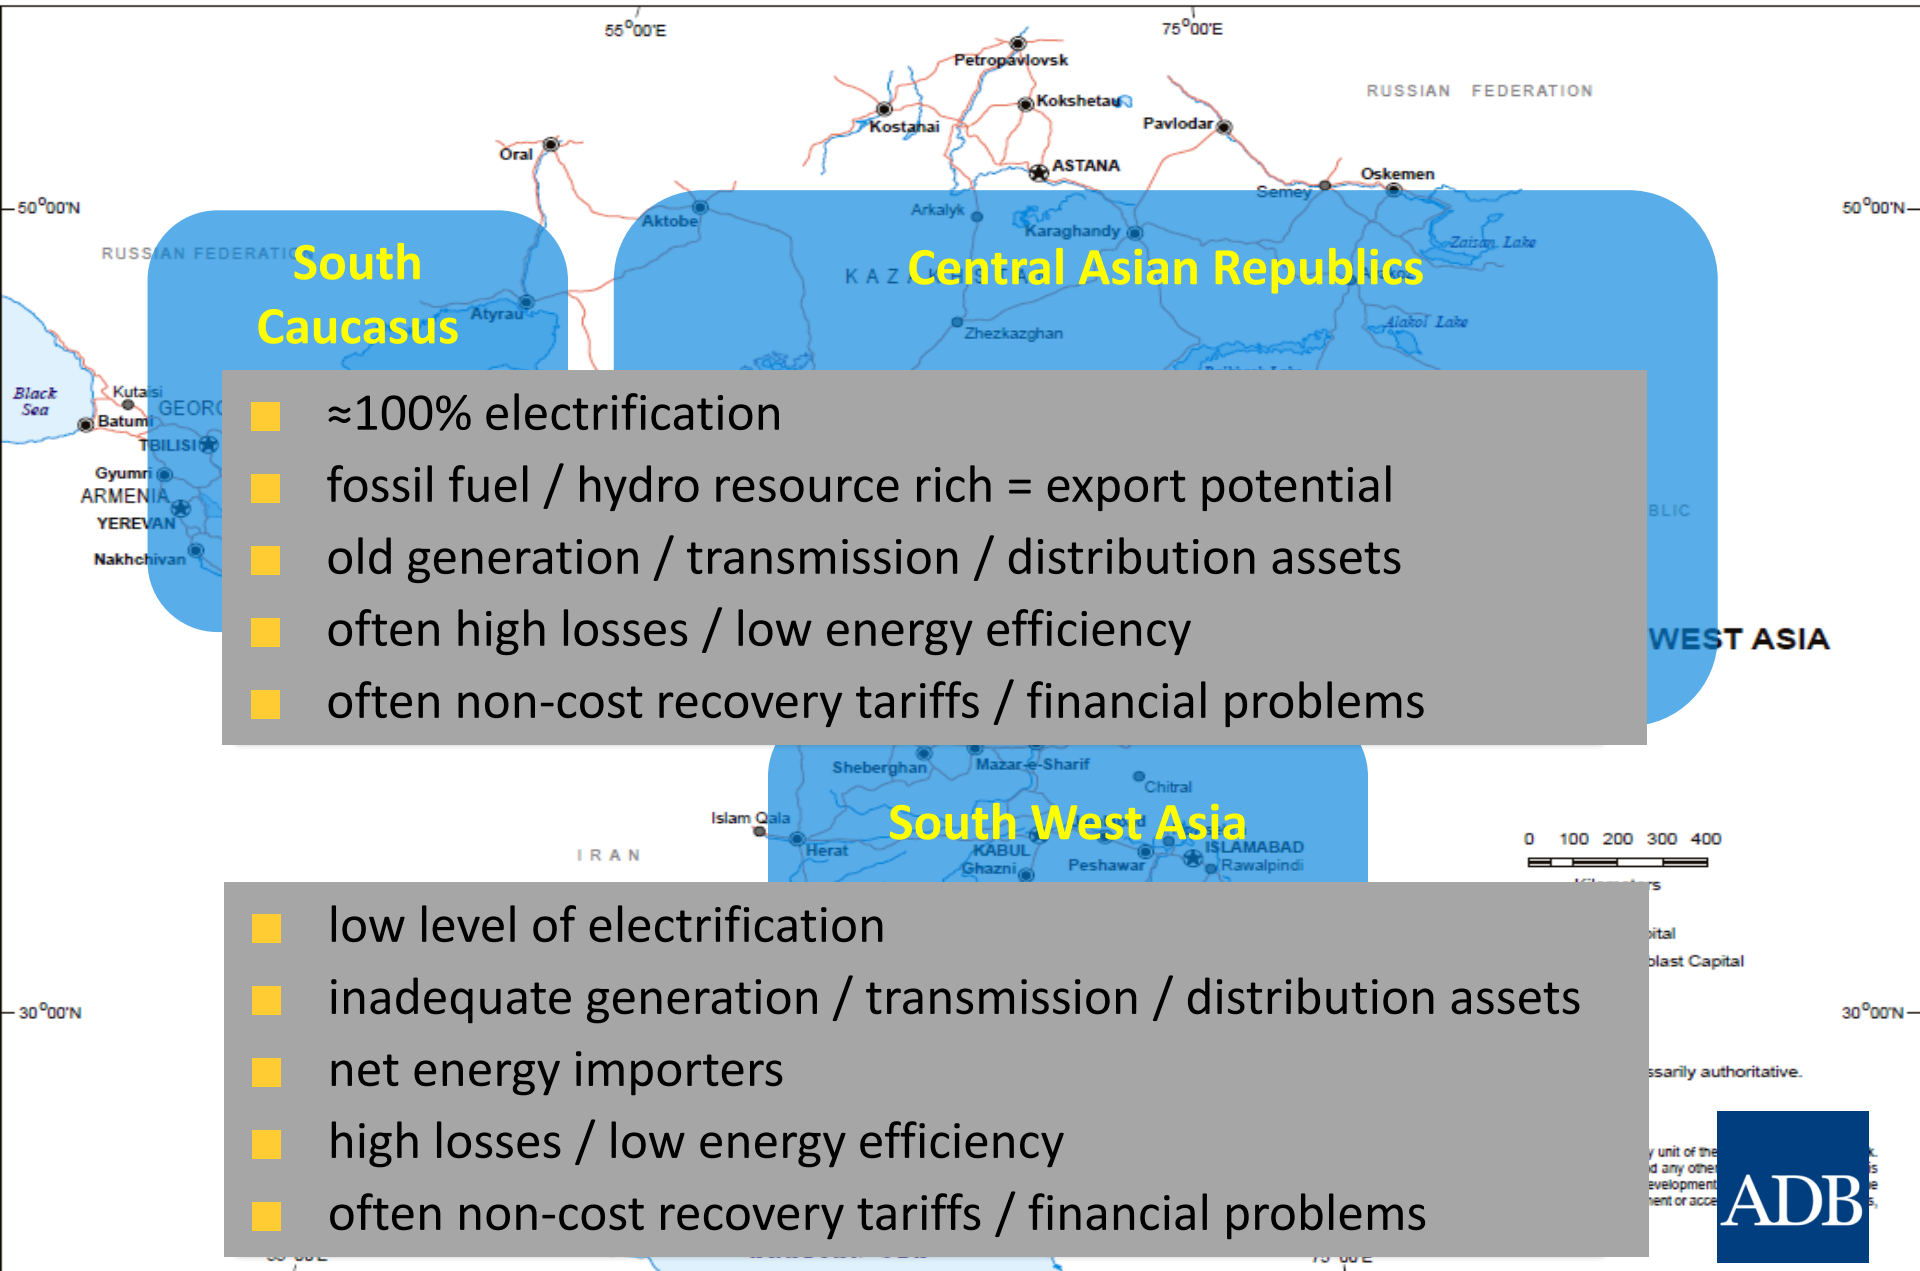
55°00'E

75°00'E

Petropavlovsk

Kokshetau

Kostanai

Pavlodar

RUSSIAN FEDERATION

Oral

ASTANA

Oskemen

Semey

50°00'N

50°00'N

Aktobe

Arkalyk

Karaghandy

Zaisan Lake

RUSSIAN FEDERATION

South Caucasus

Central Asian Republics

KAZ

Atyrau

Zhezkazghan

Alakol Lake

Black Sea

Kutaisi

GEORG

Batumi

TBILISI

Gyumri

ARMENIA

YEREVAN

Nakhchivan

■ ≈100% electrification
■ fossil fuel / hydro resource rich = export potential
■ old generation / transmission / distribution assets
■ often high losses / low energy efficiency
■ often non-cost recovery tariffs / financial problems

BLIC

WEST ASIA

Sheberghan

Mazar-e-Sharif

Chitral

Islam Qala

South West Asia

Herat

KABUL

ISLAMABAD

IRAN

Ghazni

Peshawar

Rawalpindi

0 100 200 300 400

Kilometers

pital

blast Capital

30°00'N

30°00'N

ssarily authoritative.

■ low level of electrification
■ inadequate generation / transmission / distribution assets
■ net energy importers
■ high losses / low energy efficiency
■ often non-cost recovery tariffs / financial problems

ADB